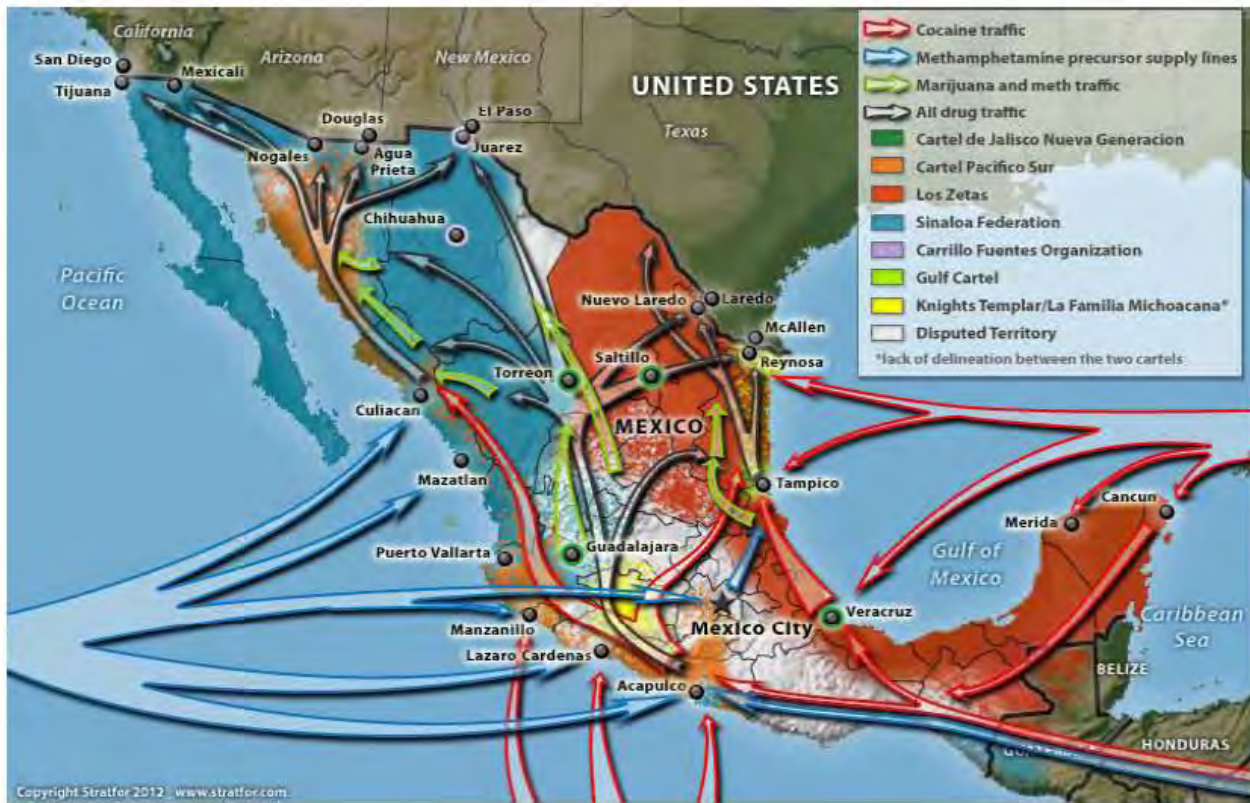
Cocaine traffic
Methamphetamine precursor supply lines
Marijuana and meth traffic
All drug traffic
Cartel de Jalisco Nueva Generacion
Cartel Pacifico Sur
Los Zetas
Sinaloa Federation
Carrillo Fuentes Organization
Gulf Cartel
Knights Templar/La Familia Michoacana*
Disputed Territory
*lack of delineation between the two cartels

California
Arizona
New Mexico
UNITED STATES
Texas
San Diego
Tijuana
Mexicali
Douglas
El Paso
Juarez
Nogales
Agua Prieta
Chihuahua
Pacific Ocean
Nuevo Laredo
Laredo
McAllen
Reynosa
Saltillo
Torreon
Culiacan
MEXICO
Mazatlan
Tampico
Cancun
Merida
Puerto Vallarta
Guadalajara
Gulf of Mexico
Manzanillo
Mexico City
Veracruz
Caribbean Sea
Lazaro Cardenas
BELIZE
Acapulco
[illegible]
HONDURAS
Copyright Stratfor 2012 www.stratfor.com